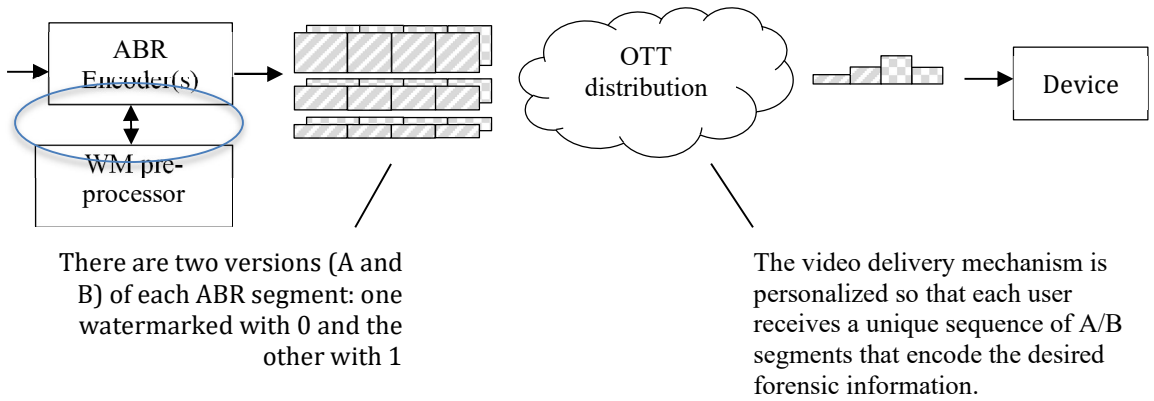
ABR Encoder(s)

WM preprocessor

OTT distribution

Device

There are two versions (A and B) of each ABR segment: one watermarked with 0 and the other with 1

The video delivery mechanism is personalized so that each user receives a unique sequence of A/B segments that encode the desired forensic information.